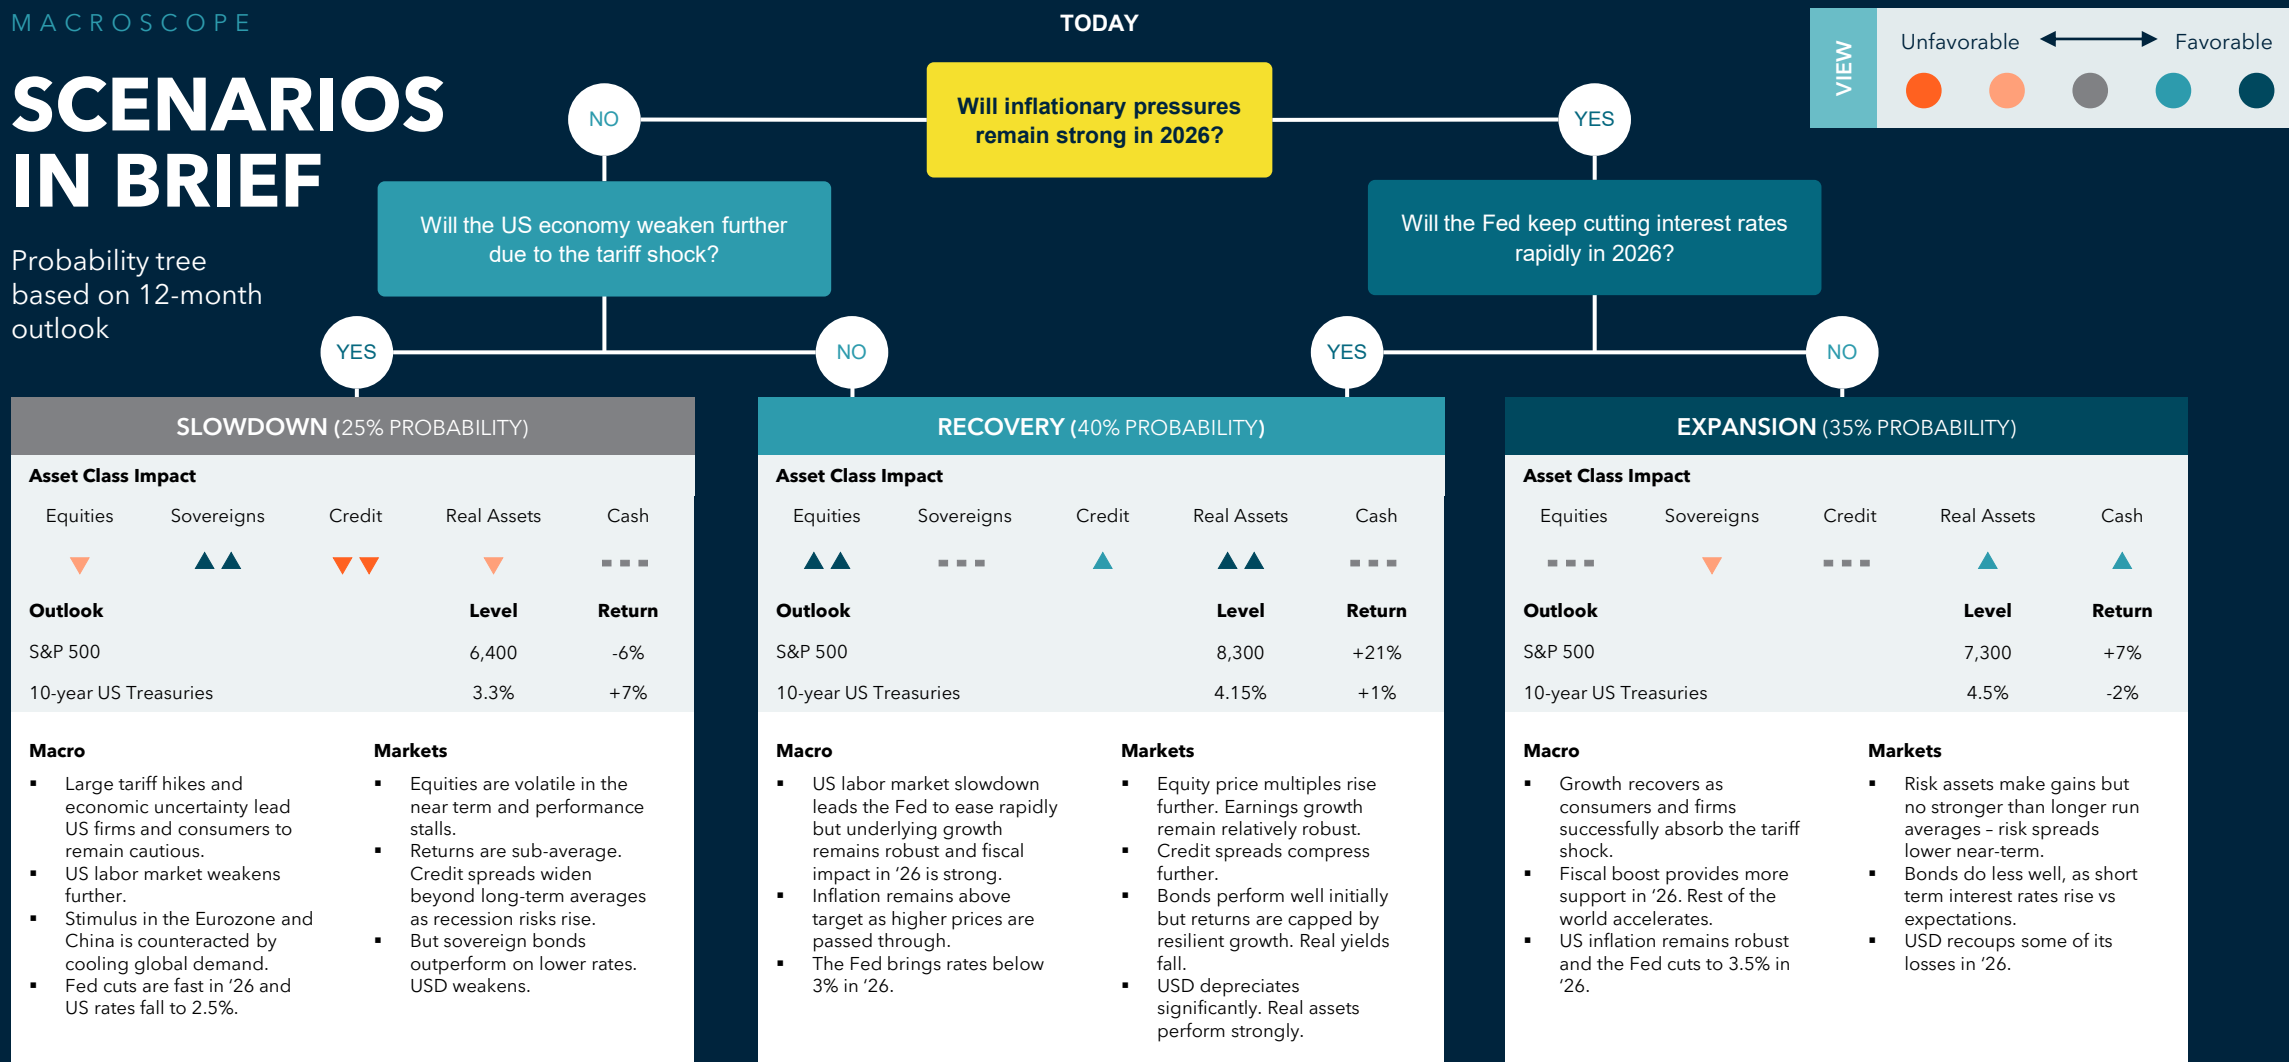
MACROSCOPE

SCENARIOS IN BRIEF

Probability tree based on 12-month outlook

TODAY

Will inflationary pressures remain strong in 2026?

VIEW

Unfavorable Favorable

NO

YES

Will the US economy weaken further due to the tariff shock?

Will the Fed keep cutting interest rates rapidly in 2026?

YES

NO

YES

NO

SLOWDOWN (25% PROBABILITY)

Asset Class Impact

| Equities | Sovereigns | Credit | Real Assets | Cash |
|---|---|---|---|---|
| ▼ | ▲▲ | ▼▼ | ▼ | - - - |

| Outlook | Level | Return |
|---|---|---|
| S&P 500 | 6,400 | -6% |
| 10-year US Treasuries | 3.3% | +7% |

Macro
- Large tariff hikes and economic uncertainty lead US firms and consumers to remain cautious.
- US labor market weakens further.
- Stimulus in the Eurozone and China is counteracted by cooling global demand.
- Fed cuts are fast in '26 and US rates fall to 2.5%.

Markets
- Equities are volatile in the near term and performance stalls.
- Returns are sub-average. Credit spreads widen beyond long-term averages as recession risks rise.
- But sovereign bonds outperform on lower rates. USD weakens.

RECOVERY (40% PROBABILITY)

Asset Class Impact

| Equities | Sovereigns | Credit | Real Assets | Cash |
|---|---|---|---|---|
| ▲▲ | - - - | ▲ | ▲▲ | - - - |

| Outlook | Level | Return |
|---|---|---|
| S&P 500 | 8,300 | +21% |
| 10-year US Treasuries | 4.15% | +1% |

Macro
- US labor market slowdown leads the Fed to ease rapidly but underlying growth remains robust and fiscal impact in '26 is strong.
- Inflation remains above target as higher prices are passed through.
- The Fed brings rates below 3% in '26.

Markets
- Equity price multiples rise further. Earnings growth remain relatively robust.
- Credit spreads compress further.
- Bonds perform well initially but returns are capped by resilient growth. Real yields fall.
- USD depreciates significantly. Real assets perform strongly.

EXPANSION (35% PROBABILITY)

Asset Class Impact

| Equities | Sovereigns | Credit | Real Assets | Cash |
|---|---|---|---|---|
| - - - | ▼ | - - - | ▲ | ▲ |

| Outlook | Level | Return |
|---|---|---|
| S&P 500 | 7,300 | +7% |
| 10-year US Treasuries | 4.5% | -2% |

Macro
- Growth recovers as consumers and firms successfully absorb the tariff shock.
- Fiscal boost provides more support in '26. Rest of the world accelerates.
- US inflation remains robust and the Fed cuts to 3.5% in '26.

Markets
- Risk assets make gains but no stronger than longer run averages – risk spreads lower near-term.
- Bonds do less well, as short term interest rates rise vs expectations.
- USD recoups some of its losses in '26.